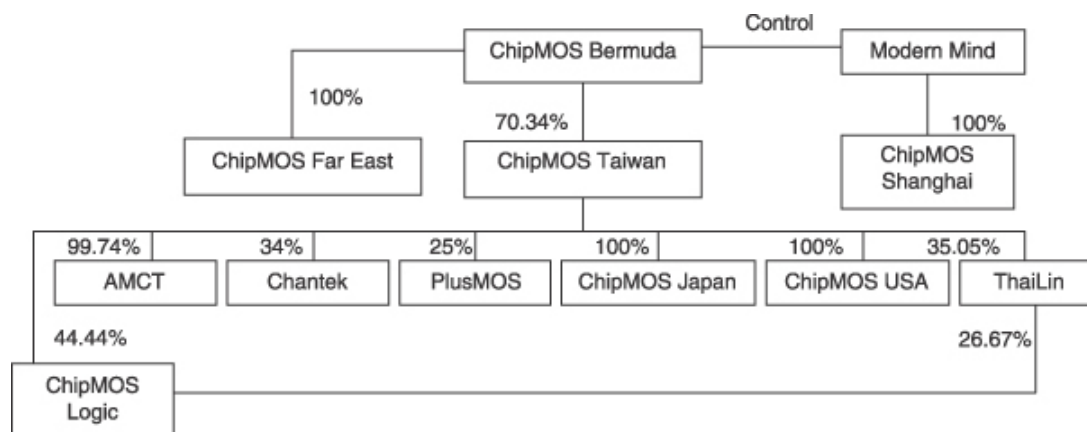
Control

ChipMOS Bermuda

Modern Mind

100%

70.34%

100%

ChipMOS Far East

ChipMOS Taiwan

ChipMOS Shanghai

99.74%

34%

25%

100%

100%

35.05%

AMCT

Chantek

PlusMOS

ChipMOS Japan

ChipMOS USA

ThaiLin

44.44%

26.67%

ChipMOS Logic